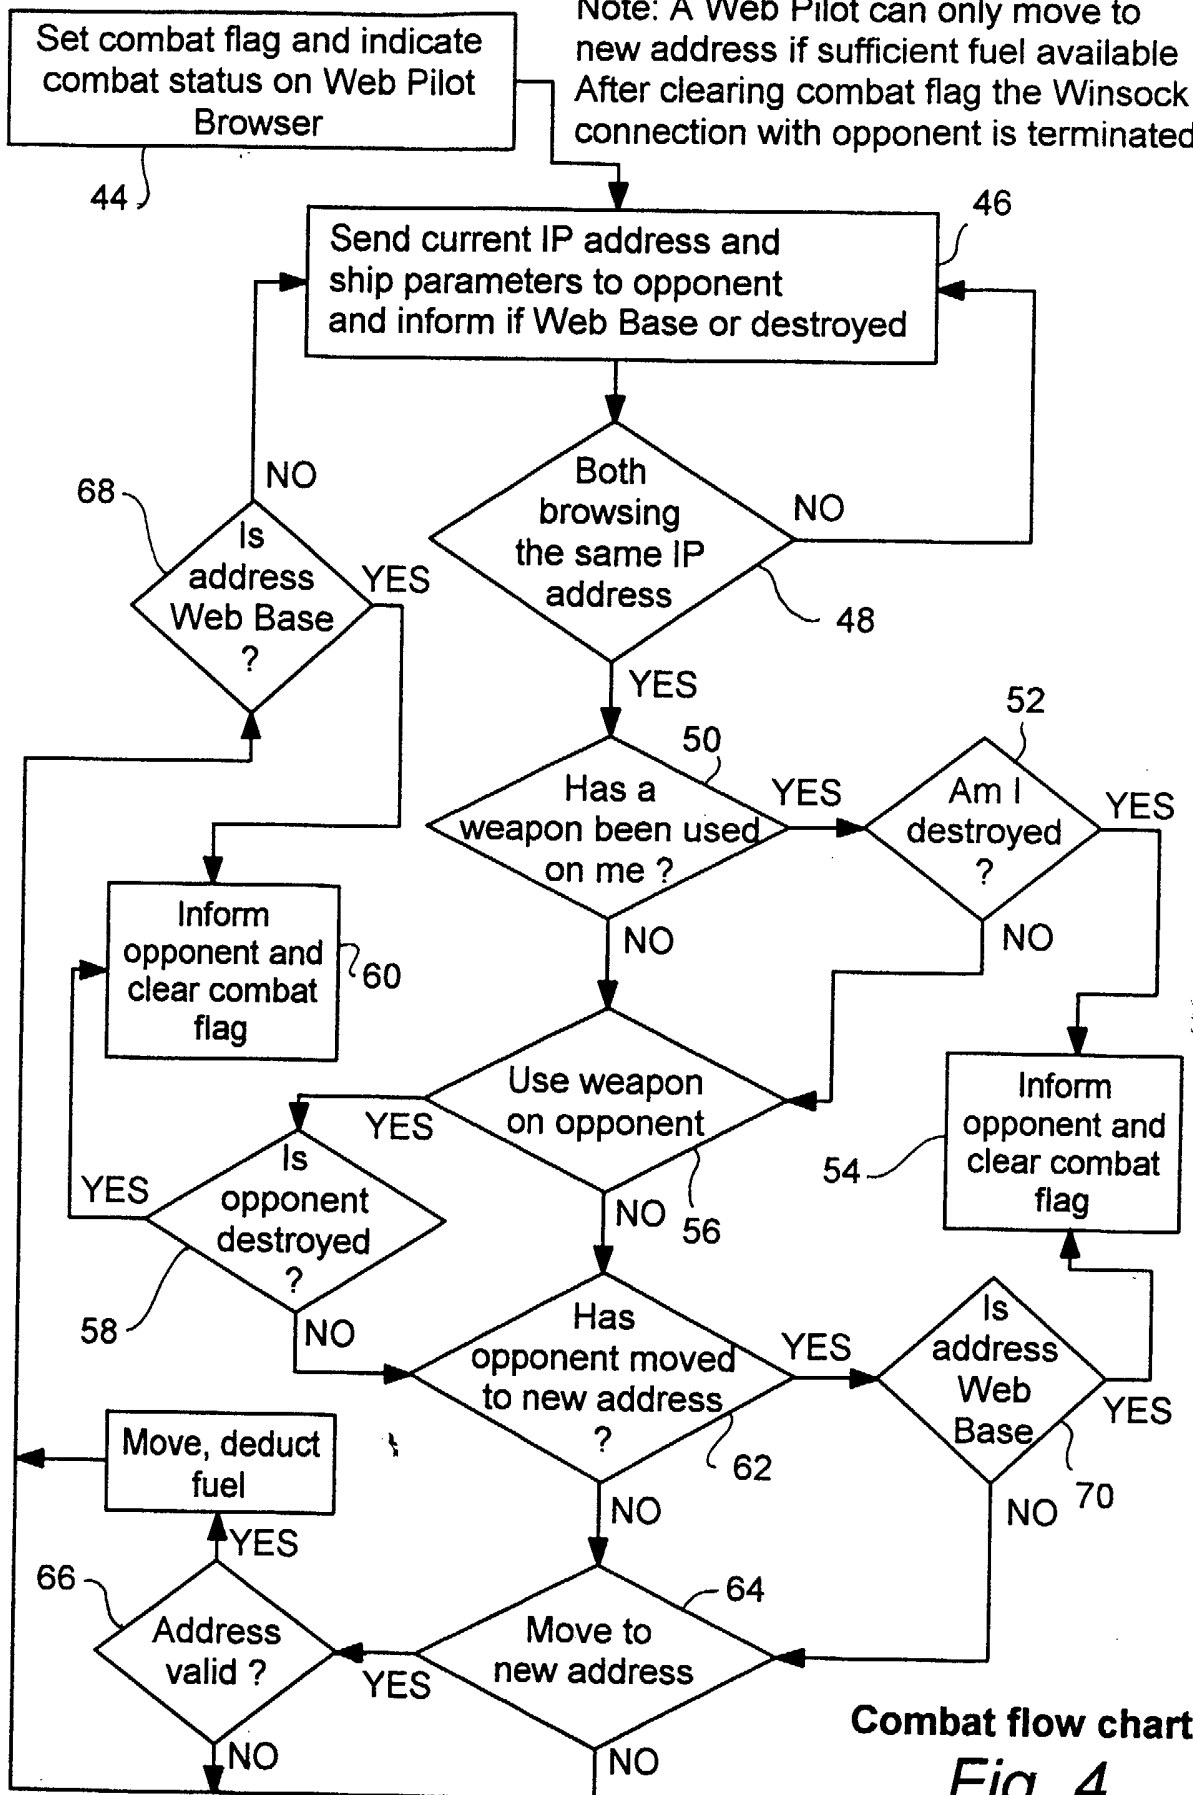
Note: A Web Pilot can only move to new address if sufficient fuel available After clearing combat flag the Winsock connection with opponent is terminated

Set combat flag and indicate combat status on Web Pilot Browser

44

Send current IP address and ship parameters to opponent and inform if Web Base or destroyed

46

Both browsing the same IP address

NO

48

YES

68

NO

Is address Web Base ?

YES

50

Has a weapon been used on me ?

YES

52

Am I destroyed ?

YES

NO

NO

Inform opponent and clear combat flag

60

Use weapon on opponent

YES

Is opponent destroyed ?

YES

56

NO

Inform opponent and clear combat flag

54

58

NO

Has opponent moved to new address ?

YES

Is address Web Base

YES

62

70

Move, deduct fuel

YES

NO

NO

66

Address valid ?

YES

Move to new address

64

NO

NO

Combat flow chart

Fig. 4